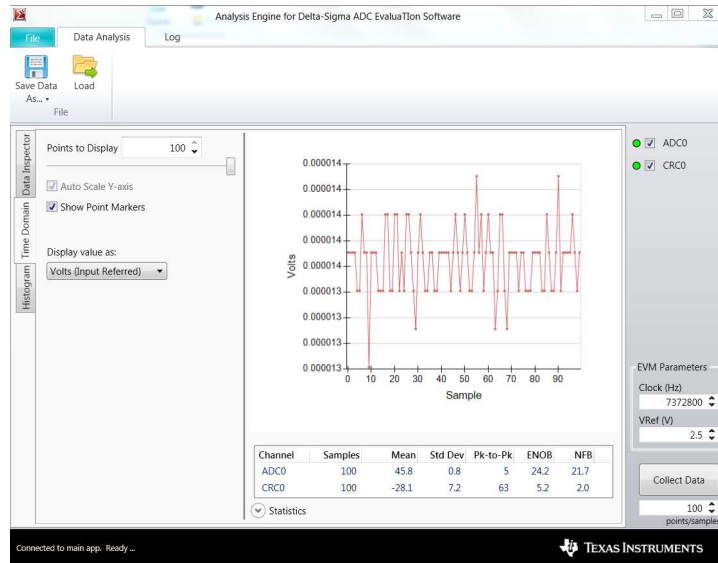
Analysis Engine for Delta-Sigma ADC EvaluaTIon Software

File Data Analysis Log

Save Data As... Load
File

Data Inspector
Time Domain
Histogram

Points to Display 100

Auto Scale Y-axis
Show Point Markers

Display value as:
Volts (Input Referred)

0.000014
0.000014
0.000014
0.000014
0.000014
0.000013
0.000013
0.000013
0.000013
Volts
0 10 20 30 40 50 60 70 80 90
Sample

| Channel | Samples | Mean | Std Dev | Pk-to-Pk | ENOB | NFB |
|---|---|---|---|---|---|---|
| ADC0 | 100 | 45.8 | 0.8 | 5 | 24.2 | 21.7 |
| CRC0 | 100 | -28.1 | 7.2 | 63 | 5.2 | 2.0 |

Statistics

ADC0
CRC0

EVM Parameters
Clock (Hz)
7372800
VRef (V)
2.5

Collect Data
100
points/samples

Connected to main app. Ready ...

Texas Instruments